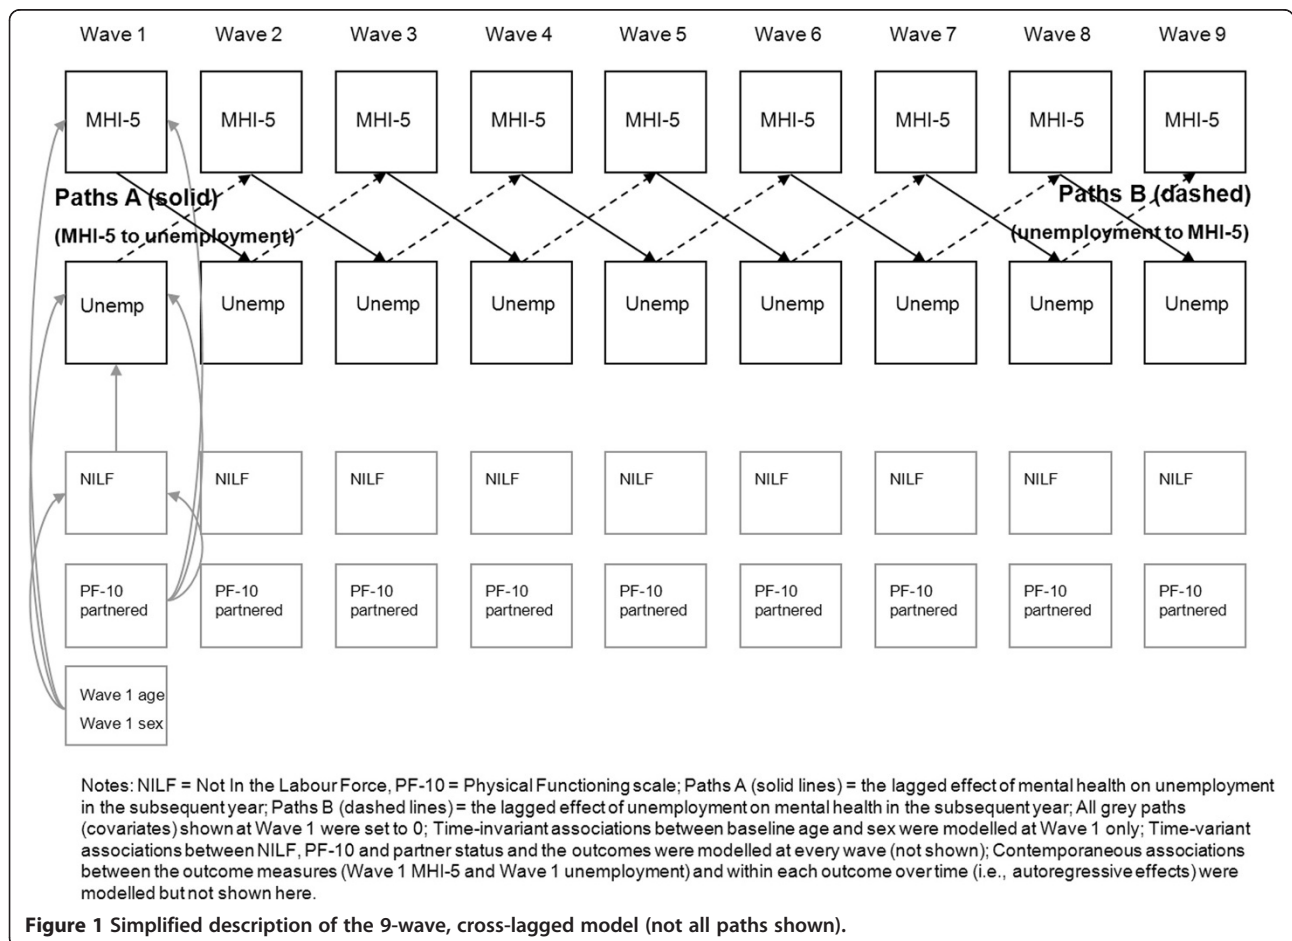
Wave 1 Wave 2 Wave 3 Wave 4 Wave 5 Wave 6 Wave 7 Wave 8 Wave 9

MHI-5 MHI-5 MHI-5 MHI-5 MHI-5 MHI-5 MHI-5 MHI-5 MHI-5

Paths A (solid)
(MHI-5 to unemployment)

Paths B (dashed)
(unemployment to MHI-5)

Unemp Unemp Unemp Unemp Unemp Unemp Unemp Unemp Unemp

NILF NILF NILF NILF NILF NILF NILF NILF NILF

PF-10 partnered PF-10 partnered PF-10 partnered PF-10 partnered PF-10 partnered PF-10 partnered PF-10 partnered PF-10 partnered PF-10 partnered

Wave 1 age
Wave 1 sex

Notes: NILF = Not In the Labour Force, PF-10 = Physical Functioning scale; Paths A (solid lines) = the lagged effect of mental health on unemployment in the subsequent year; Paths B (dashed lines) = the lagged effect of unemployment on mental health in the subsequent year; All grey paths (covariates) shown at Wave 1 were set to 0; Time-invariant associations between baseline age and sex were modelled at Wave 1 only; Time-variant associations between NILF, PF-10 and partner status and the outcomes were modelled at every wave (not shown); Contemporaneous associations between the outcome measures (Wave 1 MHI-5 and Wave 1 unemployment) and within each outcome over time (i.e., autoregressive effects) were modelled but not shown here.

Figure 1 Simplified description of the 9-wave, cross-lagged model (not all paths shown).